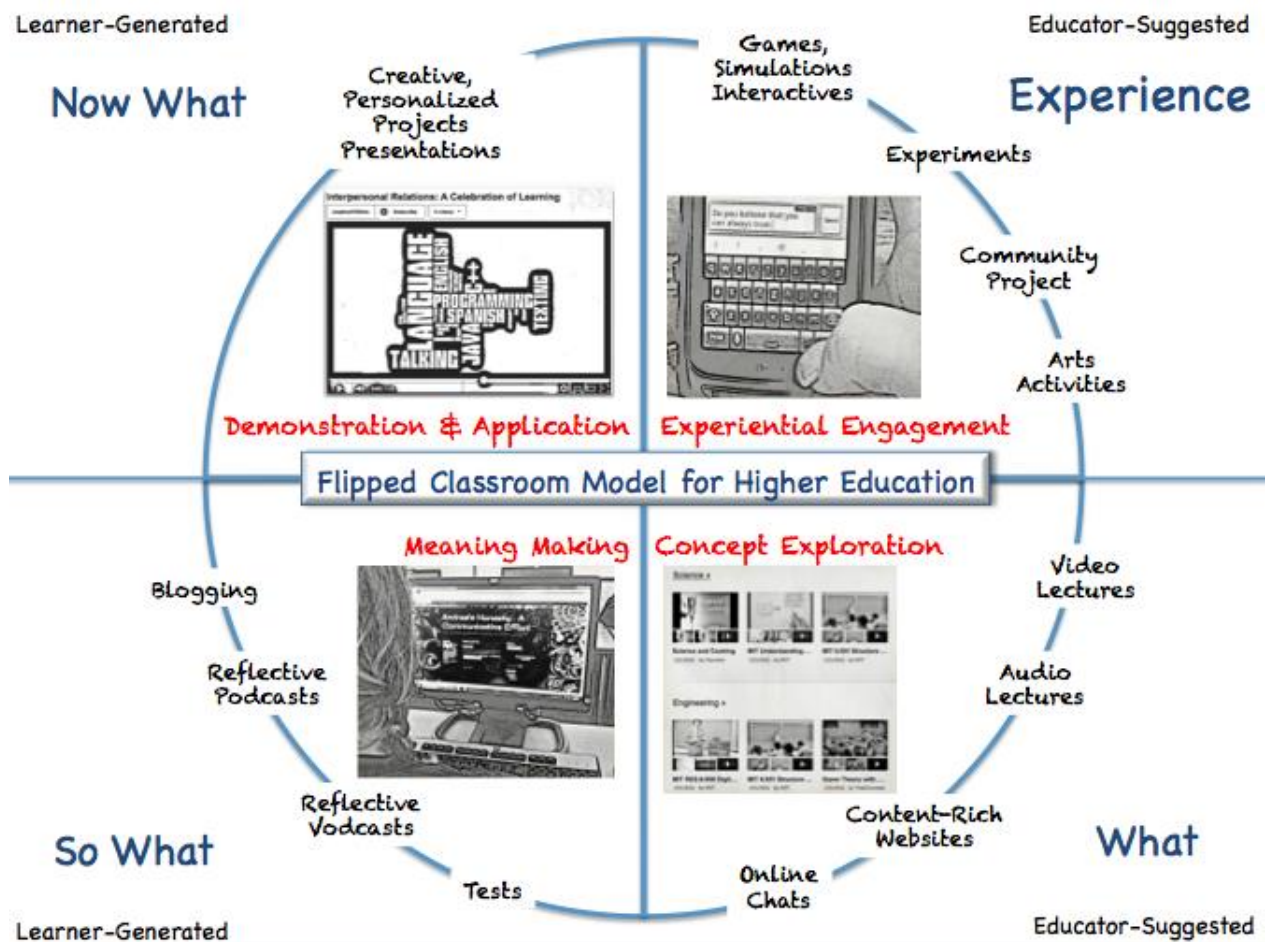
Learner-Generated

Now What

Creative, Personalized Projects Presentations

Interpersonal Relations: A Celebration of Learning

LANGUAGE
ENGLISH
C++
PROGRAMMING
SPANISH
JAVA
TEXTING
TALKING

Demonstration & Application

Educator-Suggested

Experience

Games, Simulations Interactives

Experiments

Community Project

Arts Activities

Experiential Engagement

Flipped Classroom Model for Higher Education

Meaning Making

Blogging

Reflective Podcasts

Reflective Vodcasts

Tests

So What

Learner-Generated

Concept Exploration

Science »

Engineering »

Video Lectures

Audio Lectures

Content-Rich Websites

Online Chats

What

Educator-Suggested